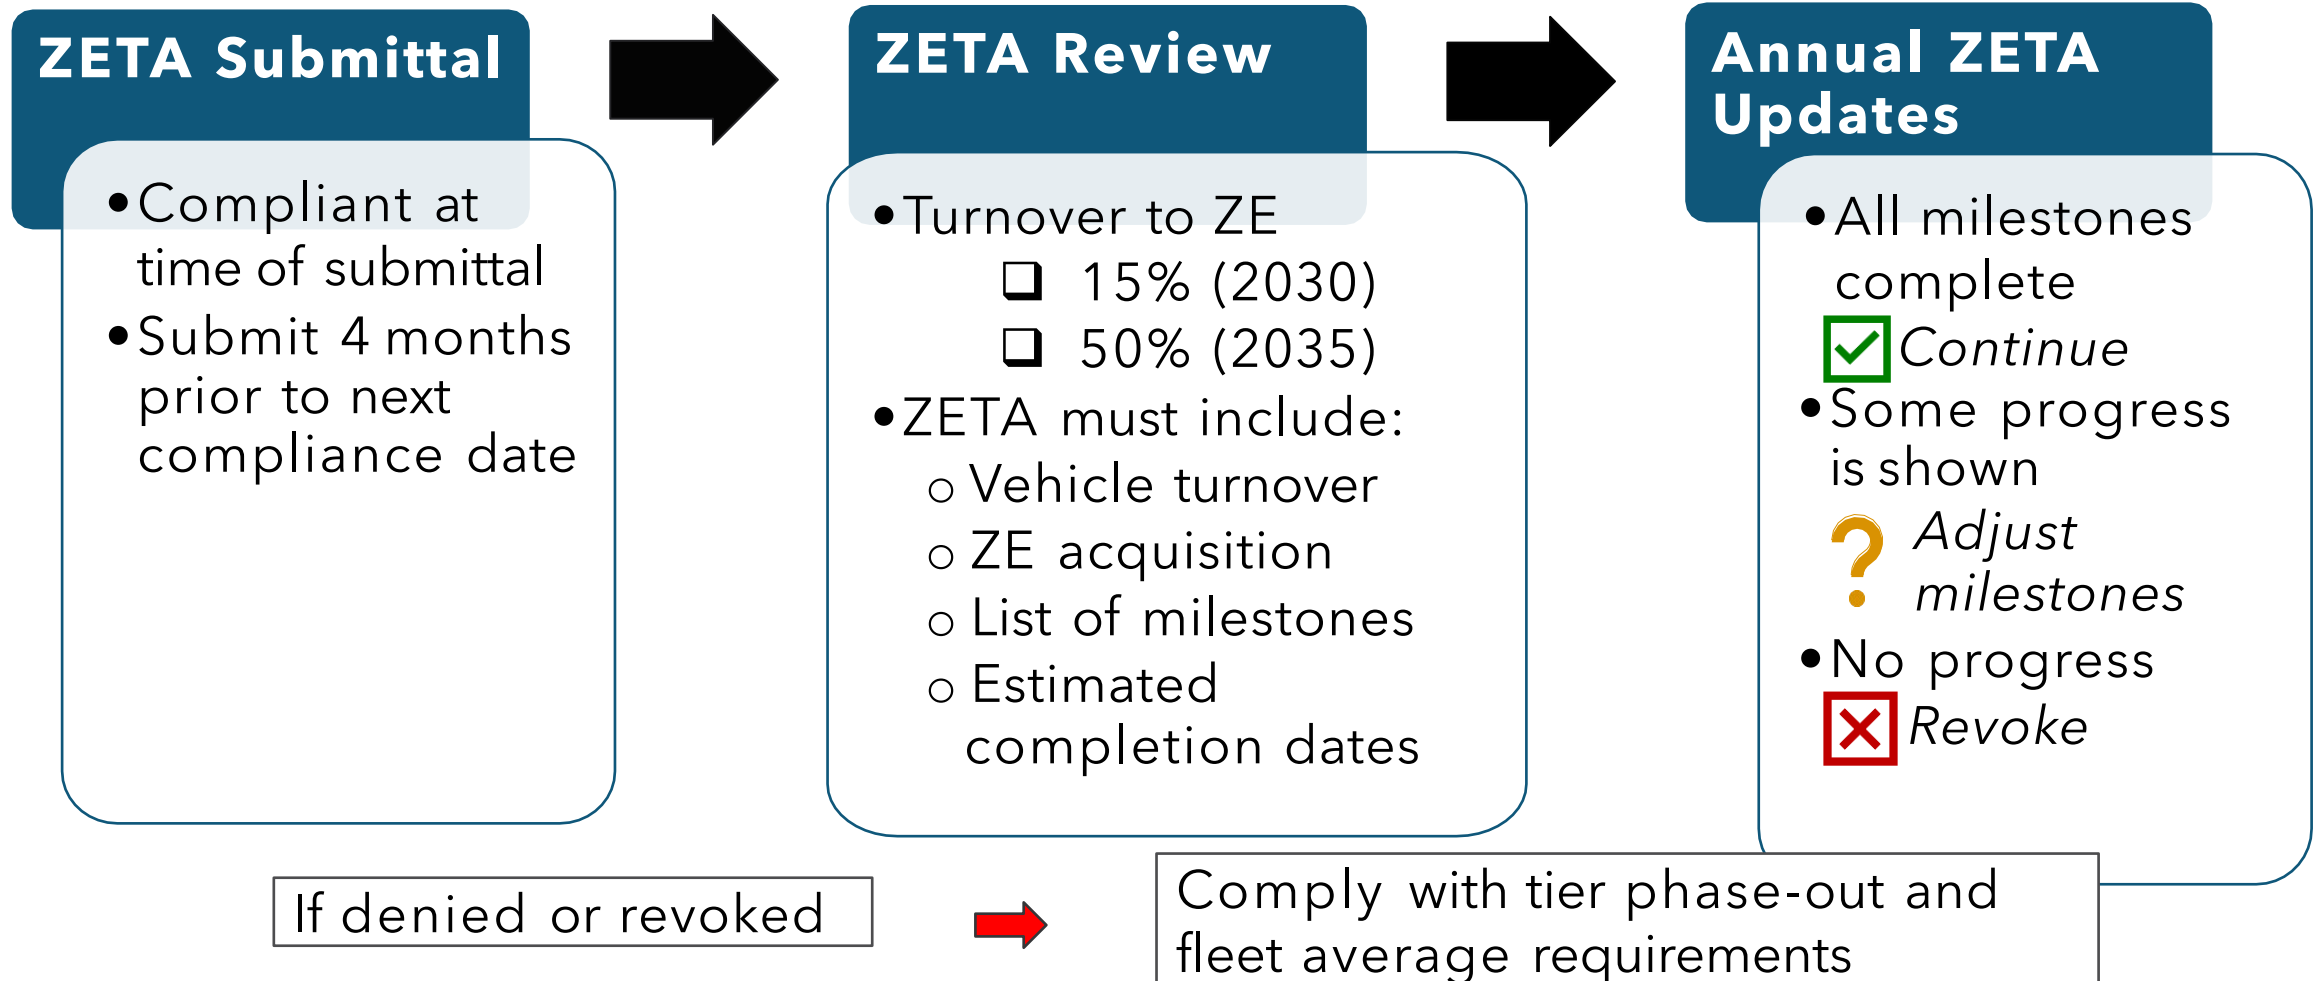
ZETA Submittal

- Compliant at time of submittal
- Submit 4 months prior to next compliance date

ZETA Review

- Turnover to ZE
  - ❑ 15% (2030)
  - ❑ 50% (2035)
- ZETA must include:
  - Vehicle turnover
  - ZE acquisition
  - List of milestones
  - Estimated completion dates

Annual ZETA Updates

- All milestones complete
  *Continue*
- Some progress is shown
  *Adjust milestones*
- No progress
  *Revoke*

If denied or revoked

Comply with tier phase-out and fleet average requirements